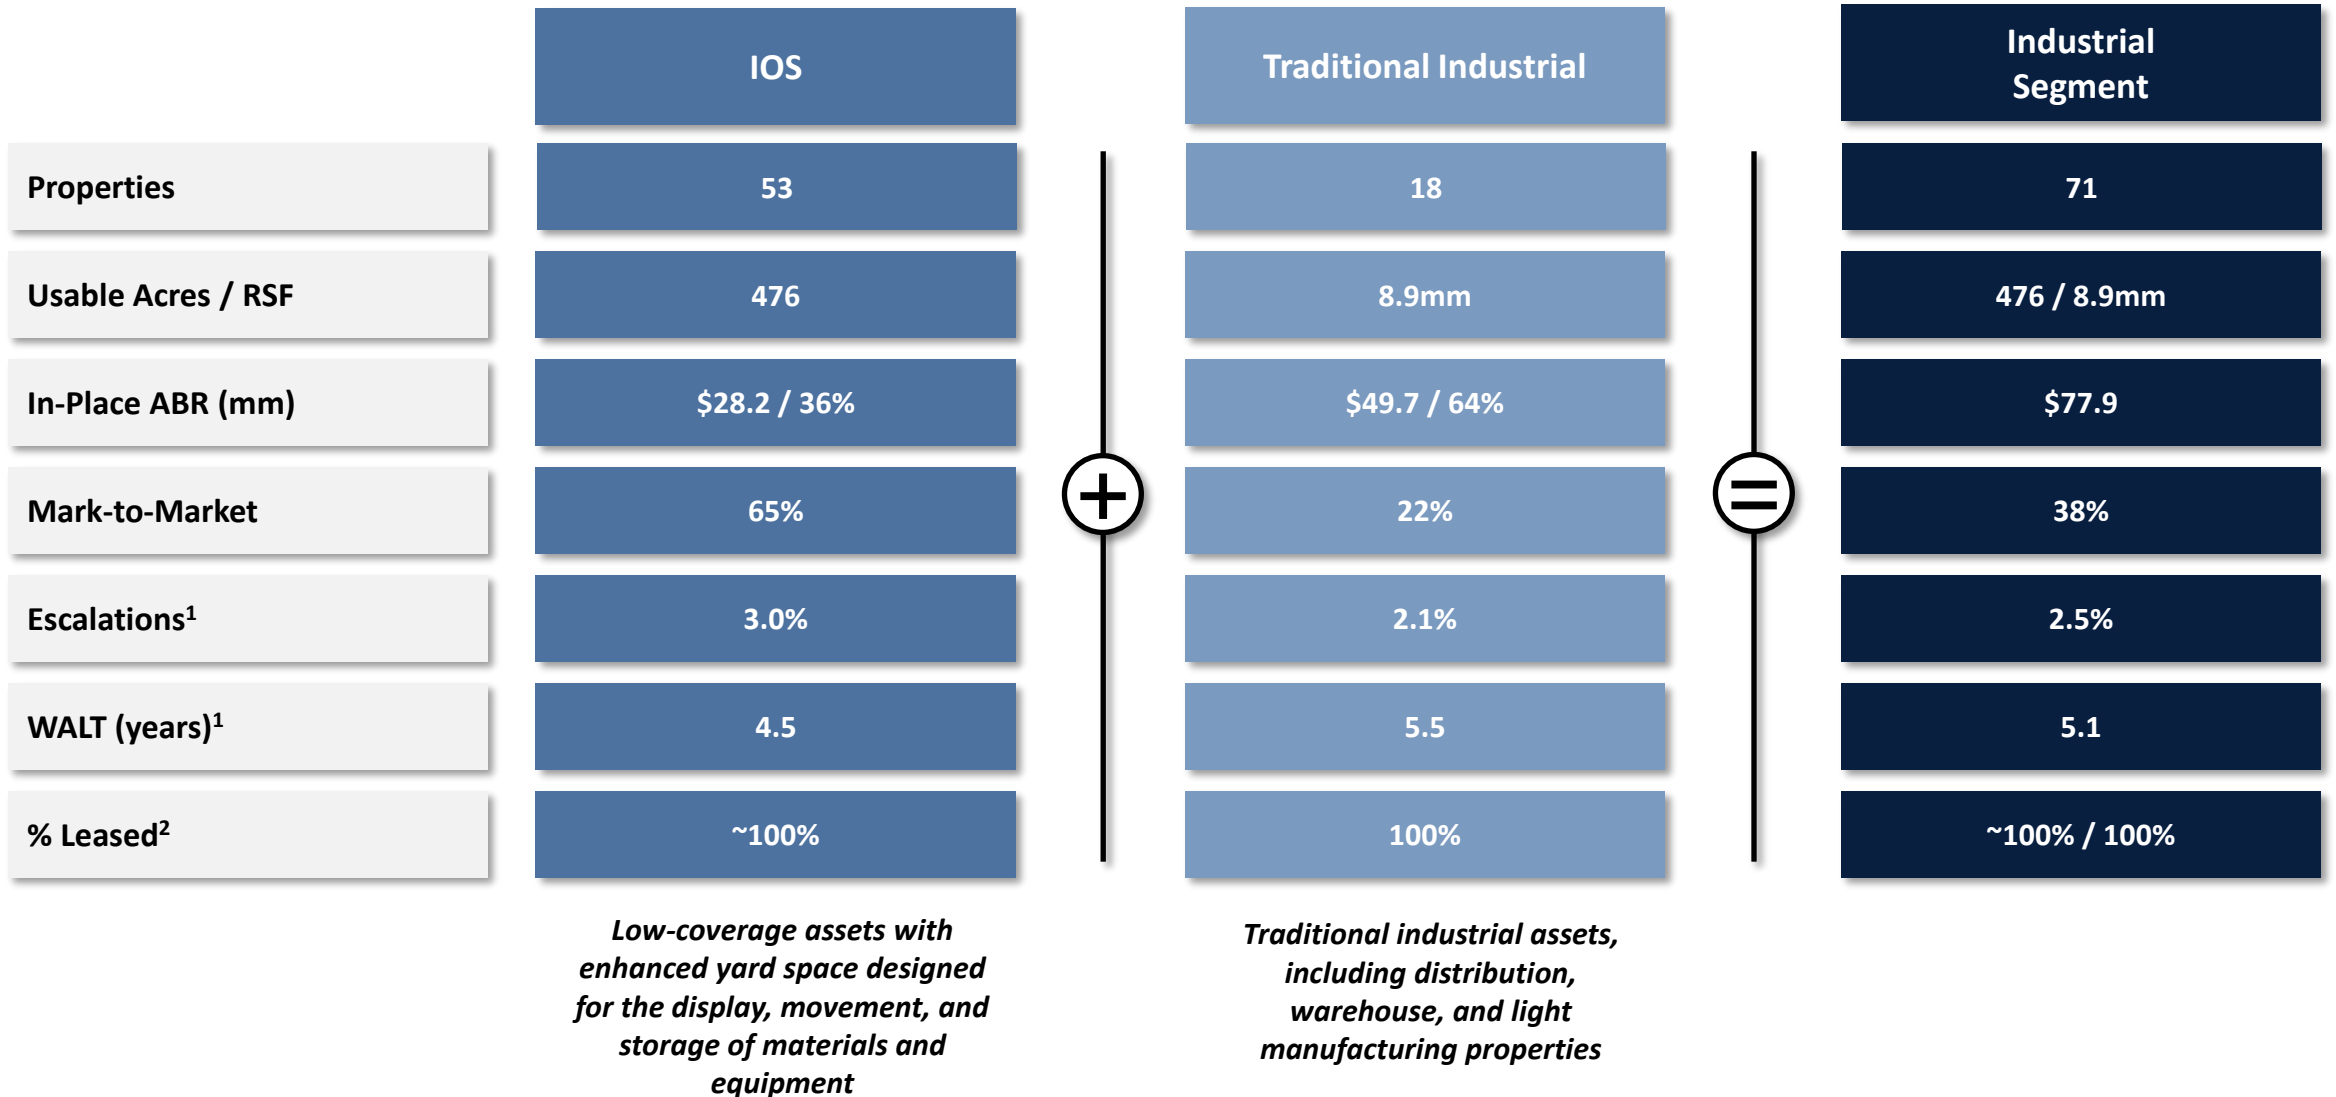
|  | IOS | Traditional Industrial | Industrial Segment |
|---|---|---|---|
| Properties | 53 | 18 | 71 |
| Usable Acres / RSF | 476 | 8.9mm | 476 / 8.9mm |
| In-Place ABR (mm) | \$28.2 / 36% | \$49.7 / 64% | \$77.9 |
| Mark-to-Market | 65% | 22% | 38% |
| Escalations$^1$ | 3.0% | 2.1% | 2.5% |
| WALT (years)$^1$ | 4.5 | 5.5 | 5.1 |
| % Leased$^2$ | ~100% | 100% | ~100% / 100% |

Low-coverage assets with enhanced yard space designed for the display, movement, and storage of materials and equipment

Traditional industrial assets, including distribution, warehouse, and light manufacturing properties